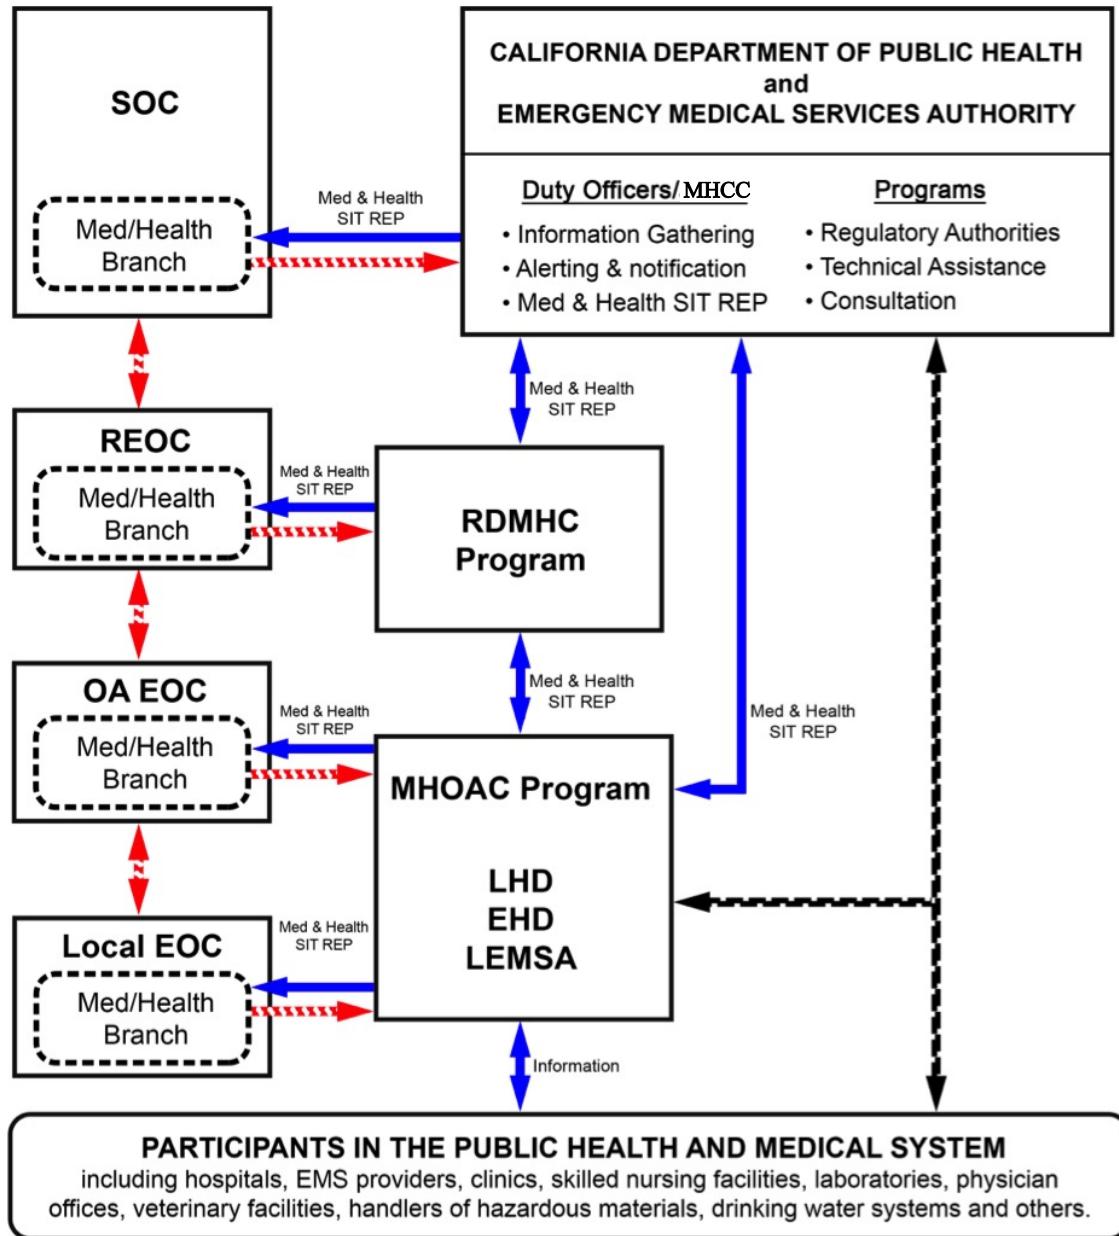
SOC

Med/Health Branch

Med & Health SIT REP

CALIFORNIA DEPARTMENT OF PUBLIC HEALTH and EMERGENCY MEDICAL SERVICES AUTHORITY

Duty Officers/ MHCC
• Information Gathering
• Alerting & notification
• Med & Health SIT REP

Programs
• Regulatory Authorities
• Technical Assistance
• Consultation

Med & Health SIT REP

REOC

Med/Health Branch

Med & Health SIT REP

RDMHC Program

Med & Health SIT REP

OA EOC

Med/Health Branch

Med & Health SIT REP

Med & Health SIT REP

MHOAC Program

LHD
EHD
LEMSA

Local EOC

Med/Health Branch

Med & Health SIT REP

Information

PARTICIPANTS IN THE PUBLIC HEALTH AND MEDICAL SYSTEM
including hospitals, EMS providers, clinics, skilled nursing facilities, laboratories, physician offices, veterinary facilities, handlers of hazardous materials, drinking water systems and others.